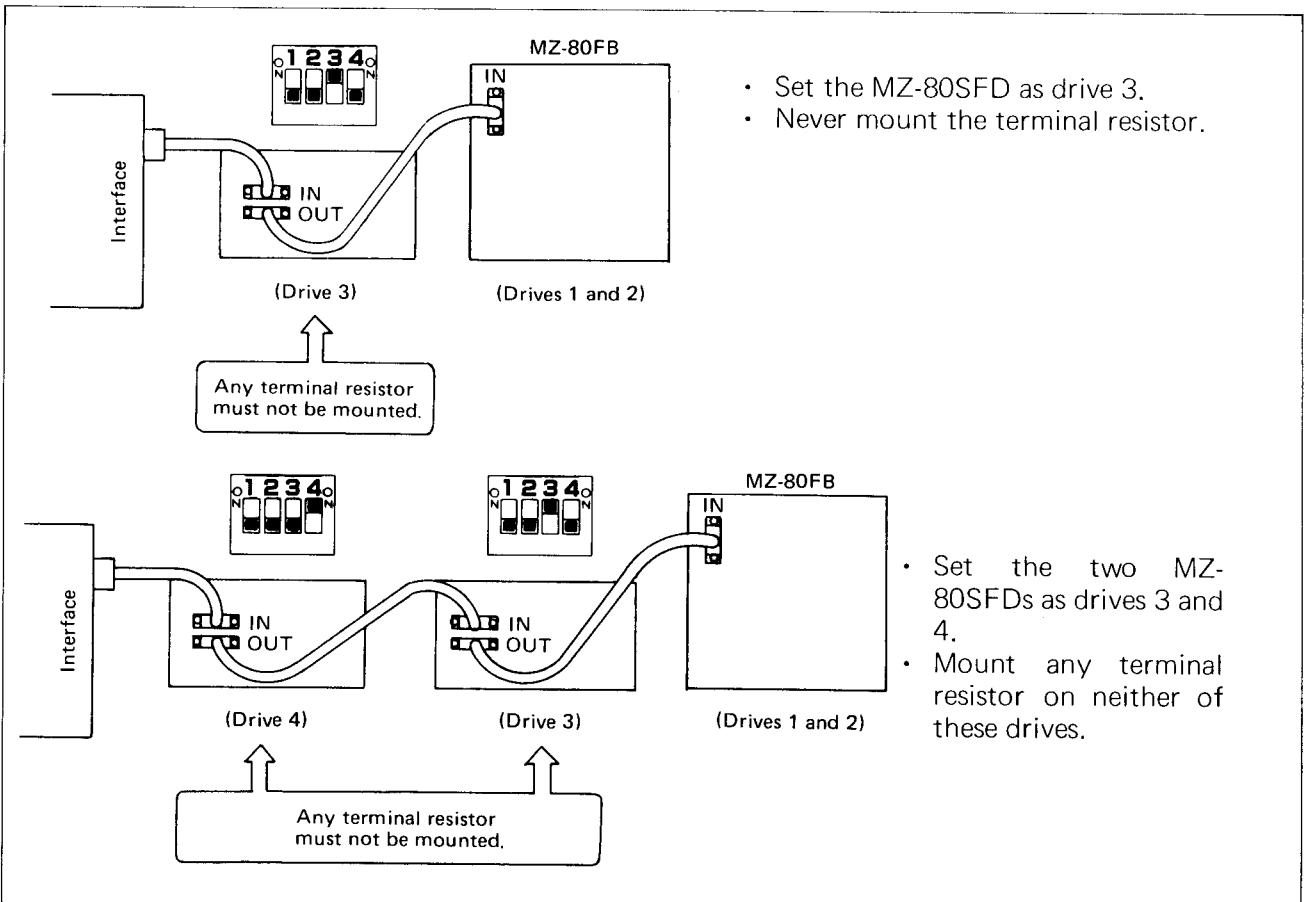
O 1 2 3 4 O
N N

MZ-80FB

IN

Interface

IN
OUT

(Drive 3)

(Drives 1 and 2)

Any terminal resistor must not be mounted.

· Set the MZ-80SFD as drive 3.
· Never mount the terminal resistor.

O 1 2 3 4 O
N N

O 1 2 3 4 O
N N

MZ-80FB

IN

Interface

IN
OUT

IN
OUT

(Drive 4)

(Drive 3)

(Drives 1 and 2)

Any terminal resistor must not be mounted.

· Set the two MZ-80SFDs as drives 3 and 4.
· Mount any terminal resistor on neither of these drives.